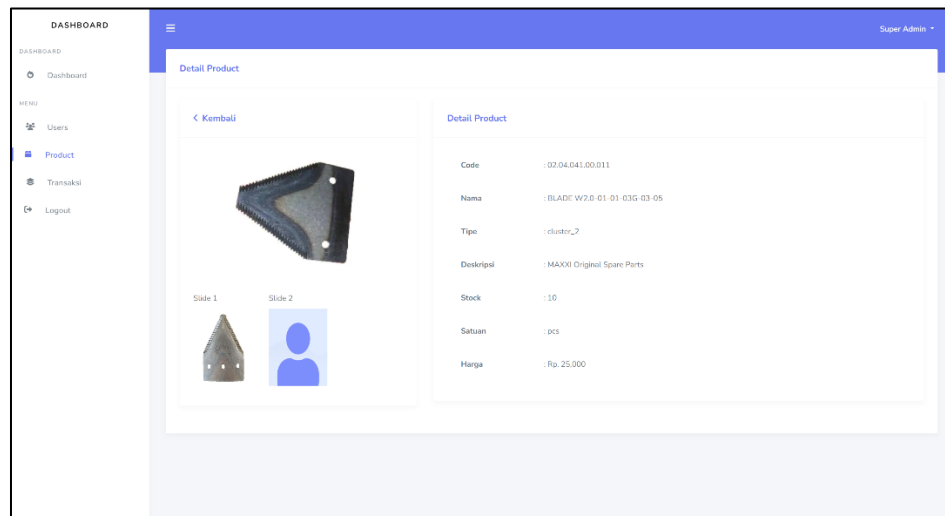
DASHBOARD

DASHBOARD

Dashboard

MENU

Users

Product

Transaksi

Logout

Super Admin

Detail Product

< Kembali

Slide 1

Slide 2

Detail Product

Code : 02.04.041.00.011

Nama : BLADE W7.0-01-01-03G-03-05

Tipe : cluster_2

Deskripsi : MAXXI Original Spare Parts

Stock : 10

Satuan : pcs

Harga : Rp. 25.000